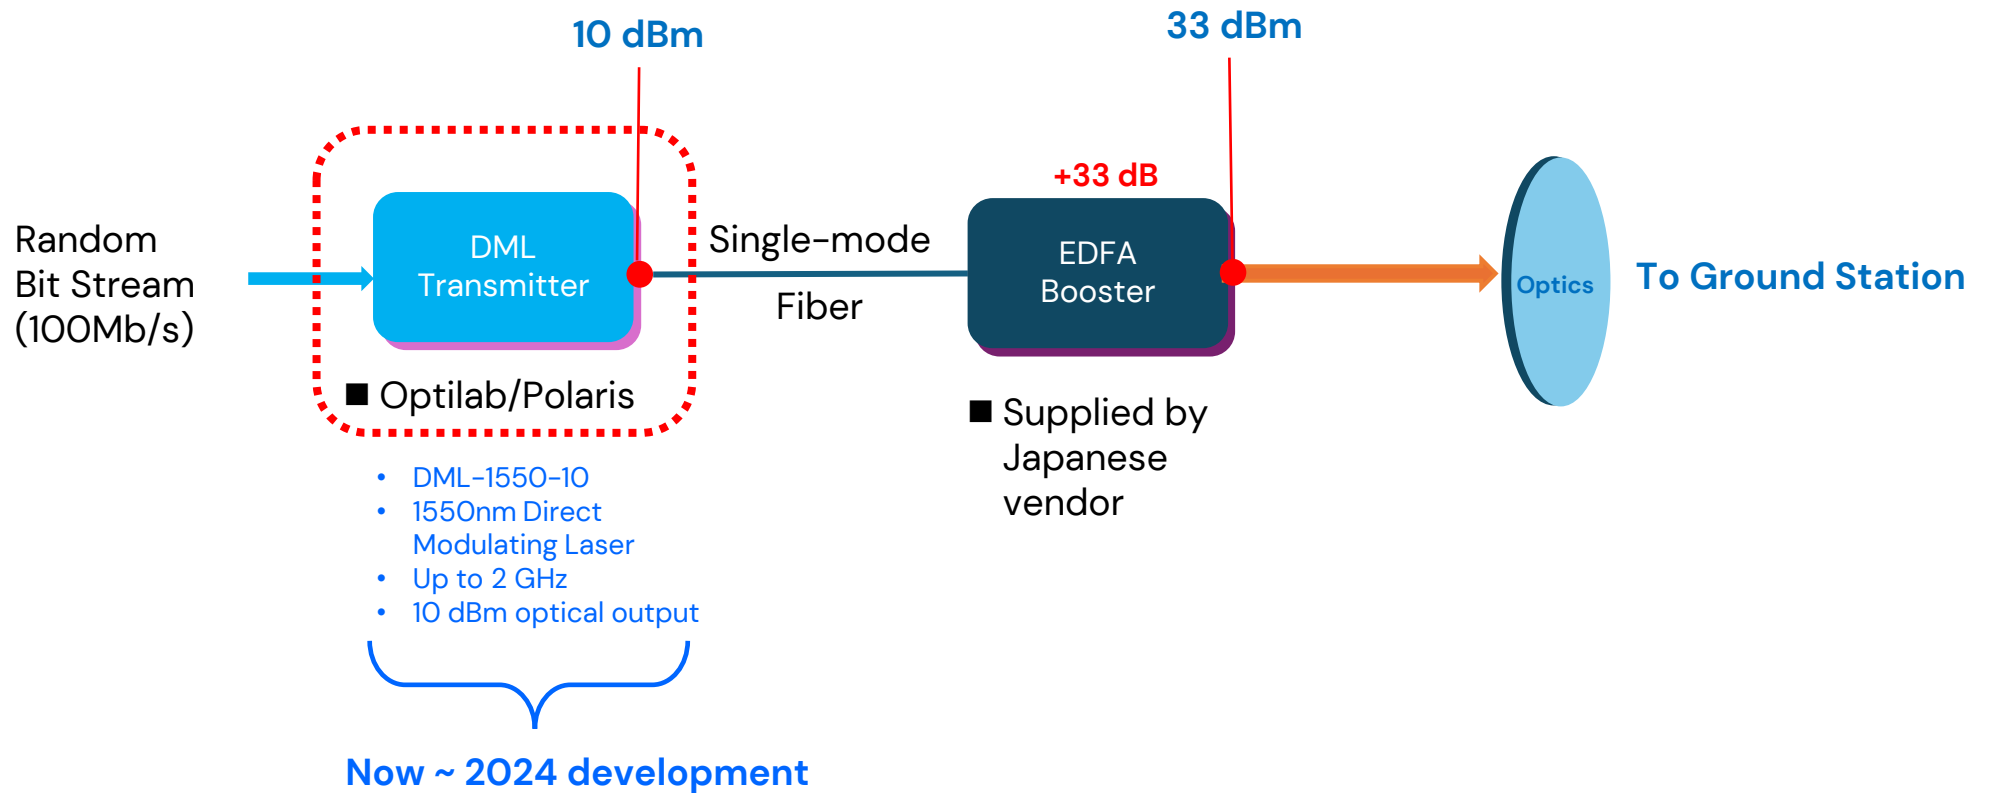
10 dBm

33 dBm

+33 dB

Random Bit Stream (100Mb/s)

DML Transmitter

Single-mode Fiber

EDFA Booster

Optics

To Ground Station

■ Optilab/Polaris

■ Supplied by Japanese vendor

- DML-1550-10
- 1550nm Direct Modulating Laser
- Up to 2 GHz
- 10 dBm optical output

Now ~ 2024 development